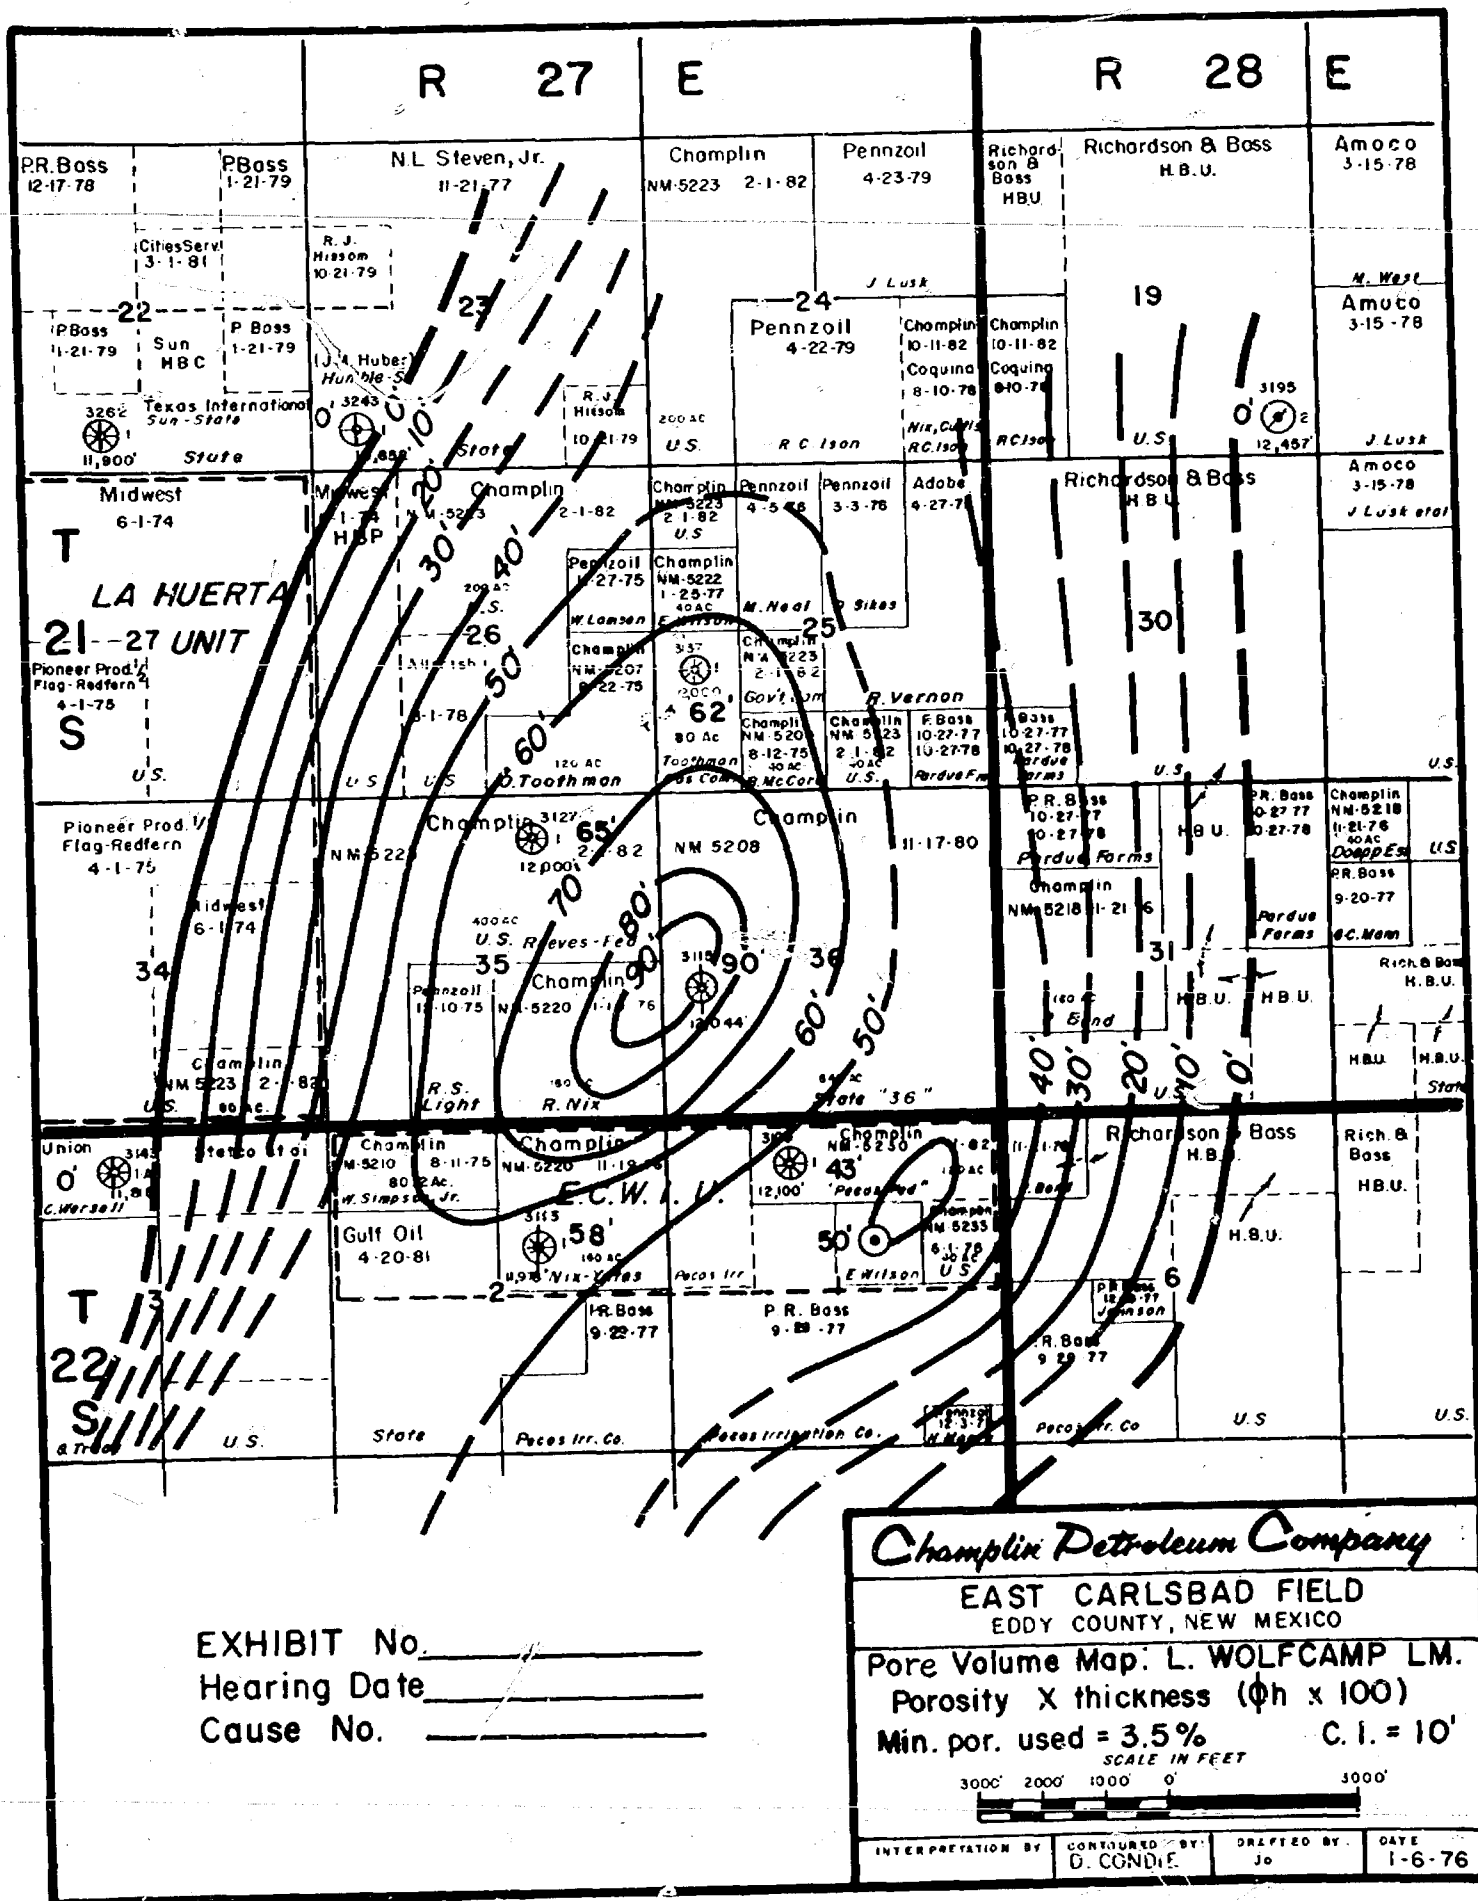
R 27 E

R 28 E

P.R. Boss 12-17-78

P Boss 1-21-79

N.L Steven, Jr. 11-21-77

Champlin NM-5223 2-1-82

Pennzoil 4-23-79

Richardson & Boss HBU

Richardson & Boss H.B.U.

Amoco 3-15-78

Cities Serv 3-1-81

R. J. Hissom 10-21-79

J Lusk

M. West

22

23

24

19

Amoco 3-15-78

P Boss 1-21-79

Sun HBC

P Boss 1-21-79

Pennzoil 4-22-79

Champlin 10-11-82

Coquina 8-10-78

Champlin 10-11-82

Coquina 8-10-78

J. M. Huber Humble-S

3262

3243

R. J. Hissom 10-21-79

200 AC

3195

Texas International Sun-State

Nix, Curtis R.C. Ison

11,900'

State

U.S.

R C Ison

RCIson

U.S

12,457'

J. Lusk

Midwest 6-1-74

Midwest 1-74 HBP

Champlin NM-5223 2-1-82

Champlin NM-5223 2-1-82 U.S

Pennzoil 4-5-78

Pennzoil 3-3-76

Adobe 4-27-78

Richardson & Boss HBU

Amoco 3-15-78 J Lusk et al

T

LA HUERTA

21 -27 UNIT

S

Pioneer Prod. Flag-Redfern 4-1-75

U.S.

Pennzoil 1-27-75

W. Lamson

Champlin NM-5222 1-25-77 40 AC

E. Wilson

M. Neal

Sikes

26

25

30

Champlin NM-5207 9-22-75

3137

2000

62

80 Ac

Champlin NM-5223 2-1-82

Gov't...

R. Vernon

Champlin NM-5208 8-12-75

R. McCord

Champlin NM-5223 2-1-82

U.S.

F. Boss 10-27-77 10-27-78

Purdue Farms

F. Boss 10-27-77 10-27-78 Purdue Farms

1-1-78

120 AC

D. Toothman

Toothman Gas Com

U.S

U.S

U.S

Pioneer Prod. Flag-Redfern 4-1-75

Champlin

3127

65'

2-1-82

12,000'

NM-5223

NM 5208

Champlin

11-17-80

P.R. Boss 10-27-77 10-27-78

Purdue Farms

HBU

P.R. Boss 10-27-77 10-27-78

Champlin NM-5218 11-21-76 40 AC Doopp Est

U.S

P.R. Boss 9-20-77

Champlin NM-5218 11-21-76

Purdue Farms

C.C. Mann

Midwest 6-1-74

400 AC

U.S. Reeves-Fed

34

35

36

31

Rich. & Boss H.B.U.

Pennzoil 11-10-75

Champlin NM-5220 1-1-76

3115

90'

12,044'

H.B.U.

H.B.U.

Bond

H.B.U.

H.B.U.

Champlin NM-5223 2-1-82

80 Ac.

R.S. Light

R. Nix

State "36"

State

U.S.

Union 3143 11,800

C. Worsell

Stetco et al

Champlin NM-5210 8-11-75 80 Ac. W. Simpson Jr.

Champlin NM-5220 11-19-75

3108

Champlin NM-5230 -1-82

43'

12,100'

"Pecos Fed"

Richardson & Boss H.B.U.

Rich. & Boss H.B.U.

E.C.W.I.U.

Gulf Oil 4-20-81

3113

58'

160 AC

11,978' Nix-Yates

Pecos Irr.

50'

Champlin NM-5233 6-1-78

E Wilson

U.S

H.B.U.

T

22

S

3

2

P.R. Boss 9-22-77

P.R. Boss 9-28-77

P R Boss 12-2-77 Johnson

P.R. Boss 9-29-77

6

U.S.

State

Pecos Irr. Co.

Pecos Irrigation Co.

H Mayer

Pecos Irr. Co

U.S

U.S.

0' 10' 20' 30' 40' 50' 60' 70' 80' 90'

0' 10' 20' 30' 40'

60' 50'

EXHIBIT No.________
Hearing Date________
Cause No. ________

Champlin Petroleum Company

EAST CARLSBAD FIELD
EDDY COUNTY, NEW MEXICO

Pore Volume Map: L. WOLFCAMP LM.
Porosity X thickness ($\phi h \times 100$)
Min. por. used = 3.5% C. I. = 10'

SCALE IN FEET
3000' 2000' 1000' 0' 3000'

| INTERPRETATION BY | CONTOURED BY: D. CONDIE | DRAFTED BY: Jo | DATE 1-6-76 |